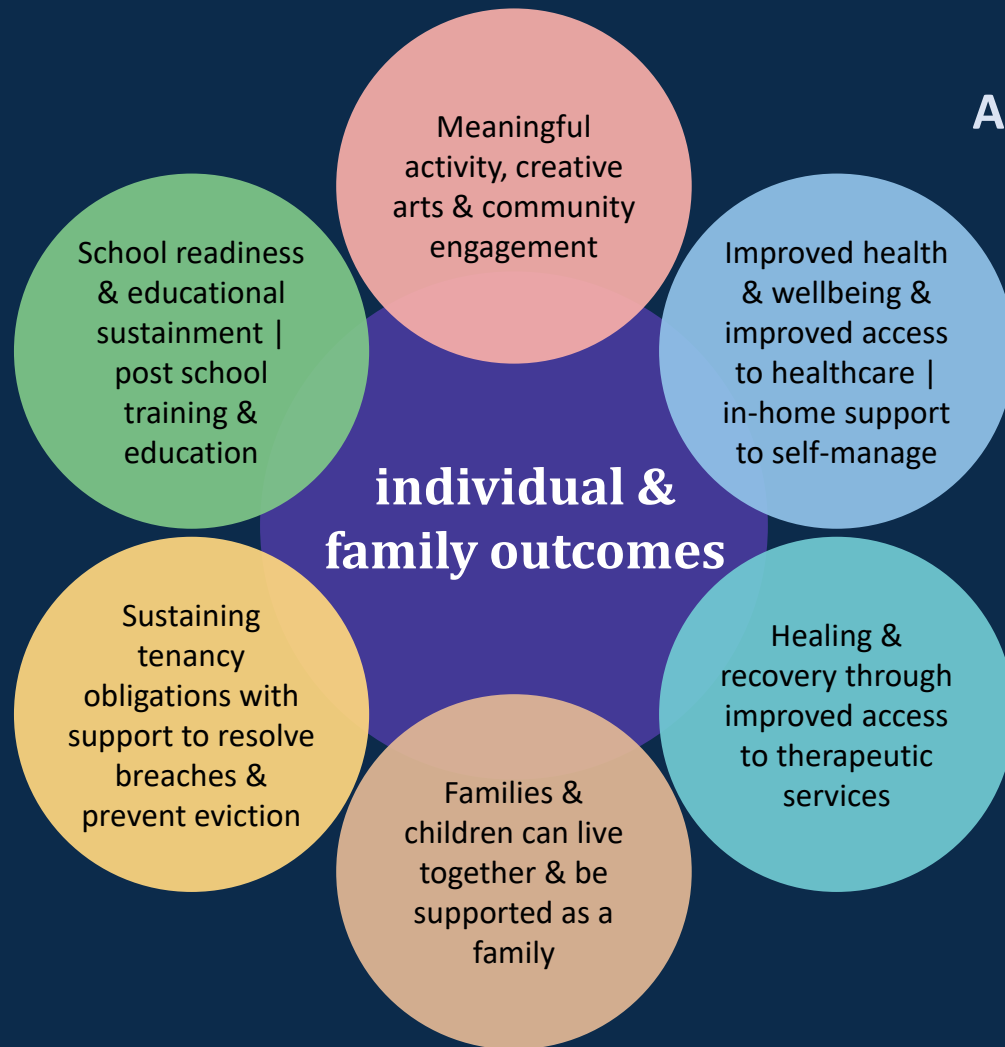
A

Meaningful activity, creative arts & community engagement

School readiness & educational sustainment | post school training & education

Improved health & wellbeing & improved access to healthcare | in-home support to self-manage

individual & family outcomes

Sustaining tenancy obligations with support to resolve breaches & prevent eviction

Healing & recovery through improved access to therapeutic services

Families & children can live together & be supported as a family